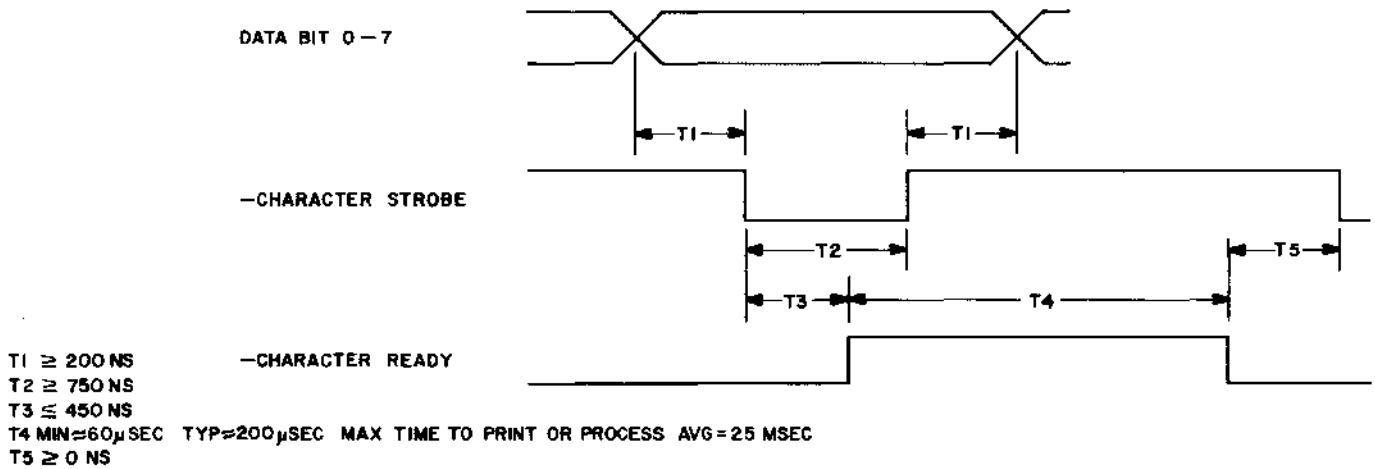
DATA BIT 0 — 7

T1

T1

—CHARACTER STROBE

T2

T5

T3

T4

—CHARACTER READY

T1 $\geq$ 200 NS
T2 $\geq$ 750 NS
T3 $\leq$ 450 NS
T4 MIN$\approx$60$\mu$SEC TYP$\approx$200$\mu$SEC MAX TIME TO PRINT OR PROCESS AVG = 25 MSEC
T5 $\geq$ 0 NS